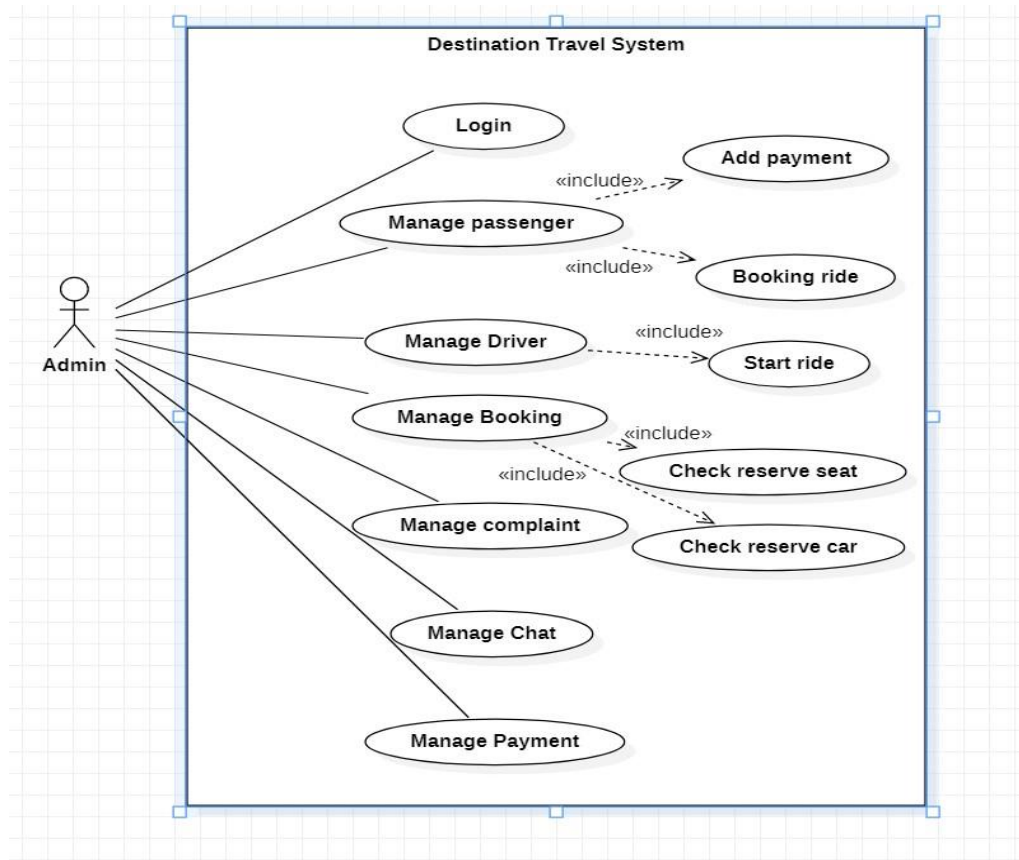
Destination Travel System

Admin

Login

Add payment

«include»

Manage passenger

«include»

Booking ride

«include»

Manage Driver

Start ride

Manage Booking

«include»

«include»

Check reserve seat

Manage complaint

Check reserve car

Manage Chat

Manage Payment